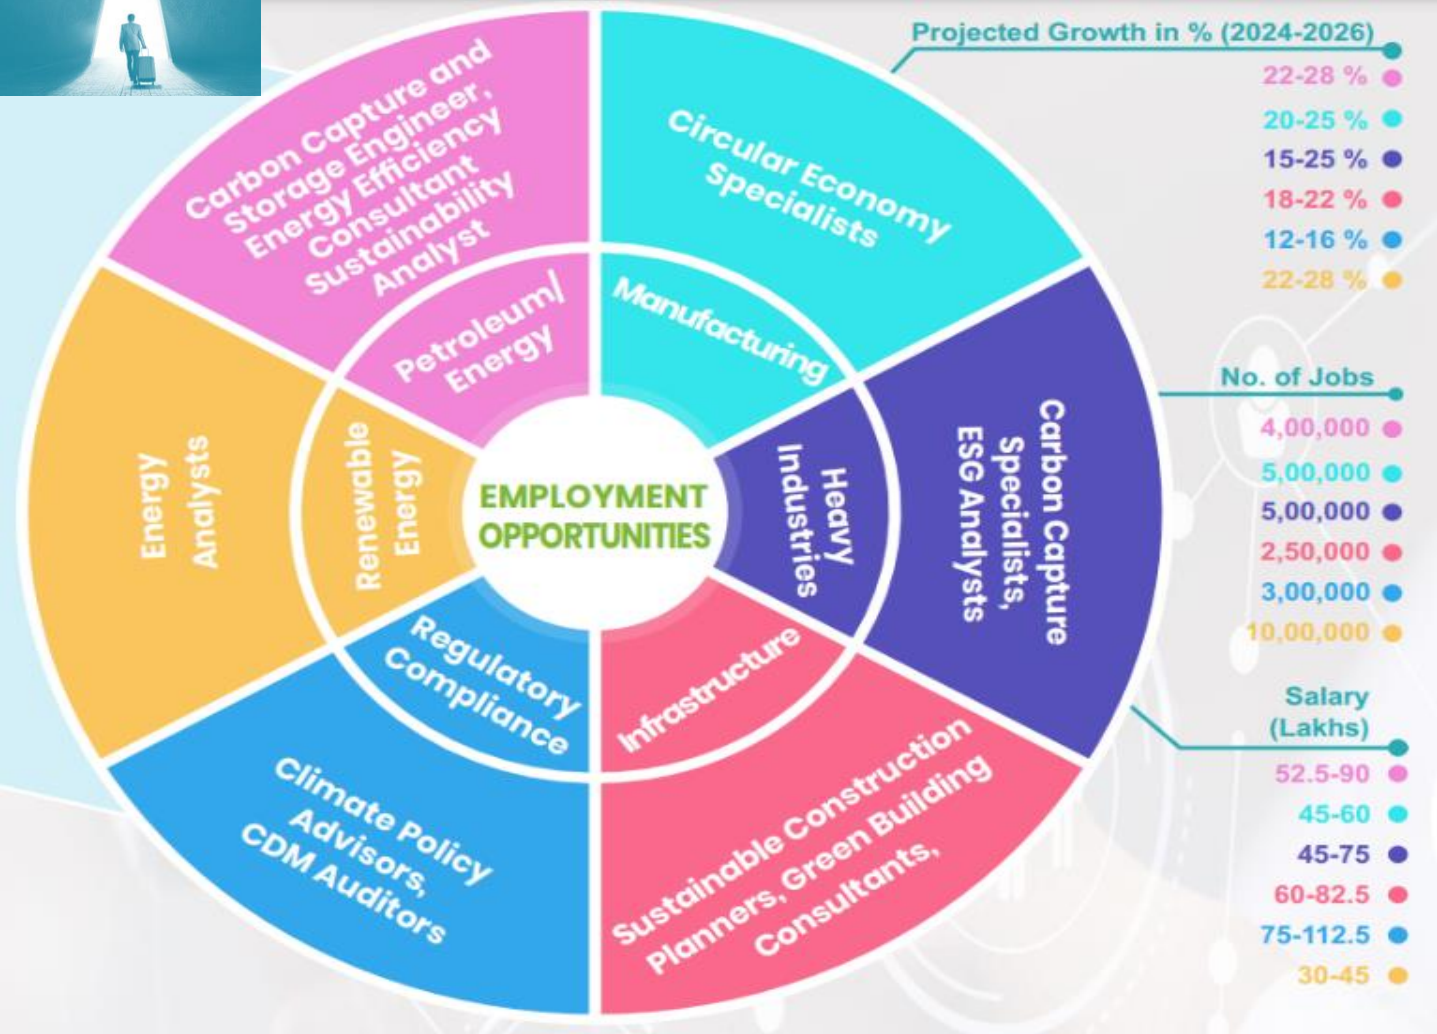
EMPLOYMENT OPPORTUNITIES

Petroleum/ Energy

Carbon Capture and Storage Engineer, Energy Efficiency Consultant Sustainability Analyst

Manufacturing

Circular Economy Specialists

Heavy Industries

Carbon Capture Specialists, ESG Analysts

Infrastructure

Sustainable Construction Planners, Green Building Consultants,

Regulatory Compliance

Climate Policy Advisors, CDM Auditors

Renewable Energy

Energy Analysts

Projected Growth in % (2024-2026)

22-28 %
20-25 %
15-25 %
18-22 %
12-16 %
22-28 %

No. of Jobs

4,00,000
5,00,000
5,00,000
2,50,000
3,00,000
10,00,000

Salary (Lakhs)

52.5-90
45-60
45-75
60-82.5
75-112.5
30-45